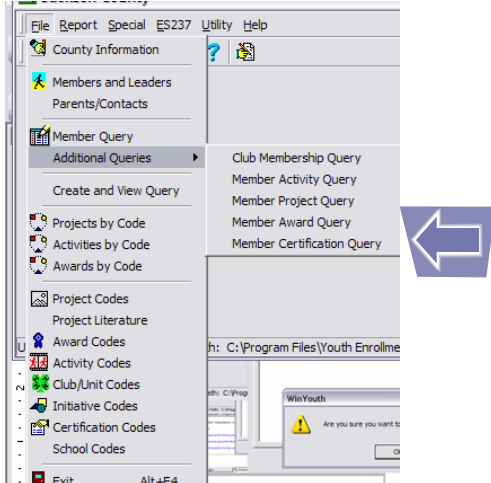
Jackson County

File Report Special ES237 Utility Help

County Information

Members and Leaders
Parents/Contacts

Member Query
Additional Queries

Club Membership Query
Member Activity Query
Member Project Query
Member Award Query
Member Certification Query

Create and View Query

Projects by Code
Activities by Code
Awards by Code

Project Codes
Project Literature
Award Codes
Activity Codes
Club/Unit Codes
Initiative Codes
Certification Codes
School Codes

Exit Alt+F4

th: C:\Program Files\Youth Enrollme

WinYouth

Are you sure you want t

O